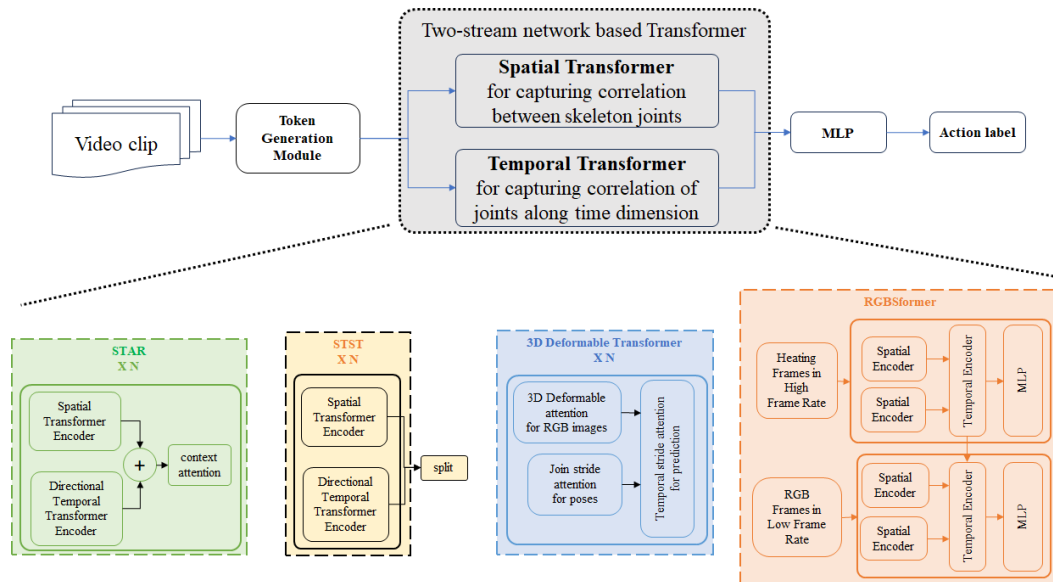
Two-stream network based Transformer

Video clip

Token Generation Module

**Spatial Transformer** for capturing correlation between skeleton joints

**Temporal Transformer** for capturing correlation of joints along time dimension

MLP

Action label

STAR
X N

Spatial Transformer Encoder

Directional Temporal Transformer Encoder

+

context attention

STST
X N

Spatial Transformer Encoder

Directional Temporal Transformer Encoder

split

3D Deformable Transformer
X N

3D Deformable attention for RGB images

Join stride attention for poses

Temporal stride attention for prediction

RGBSformer

Heating Frames in High Frame Rate

Spatial Encoder

Spatial Encoder

Temporal Encoder

MLP

RGB Frames in Low Frame Rate

Spatial Encoder

Spatial Encoder

Temporal Encoder

MLP